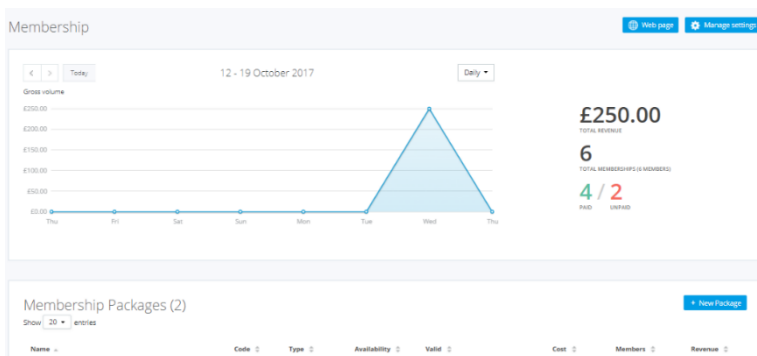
Membership

Web page

Manage settings

Today

12 - 19 October 2017

Daily

Gross volume

£250.00
£200.00
£150.00
£100.00
£50.00
£0.00

Thu Fri Sat Sun Mon Tue Wed Thu

£250.00
TOTAL REVENUE

6
TOTAL MEMBERSHIPS (6 MEMBERS)

4 / 2
PAID UNPAID

Membership Packages (2)

+ New Package

Show 20 entries

| Name | Code | Type | Availability | Valid | Cost | Members | Revenue |
|---|---|---|---|---|---|---|---|